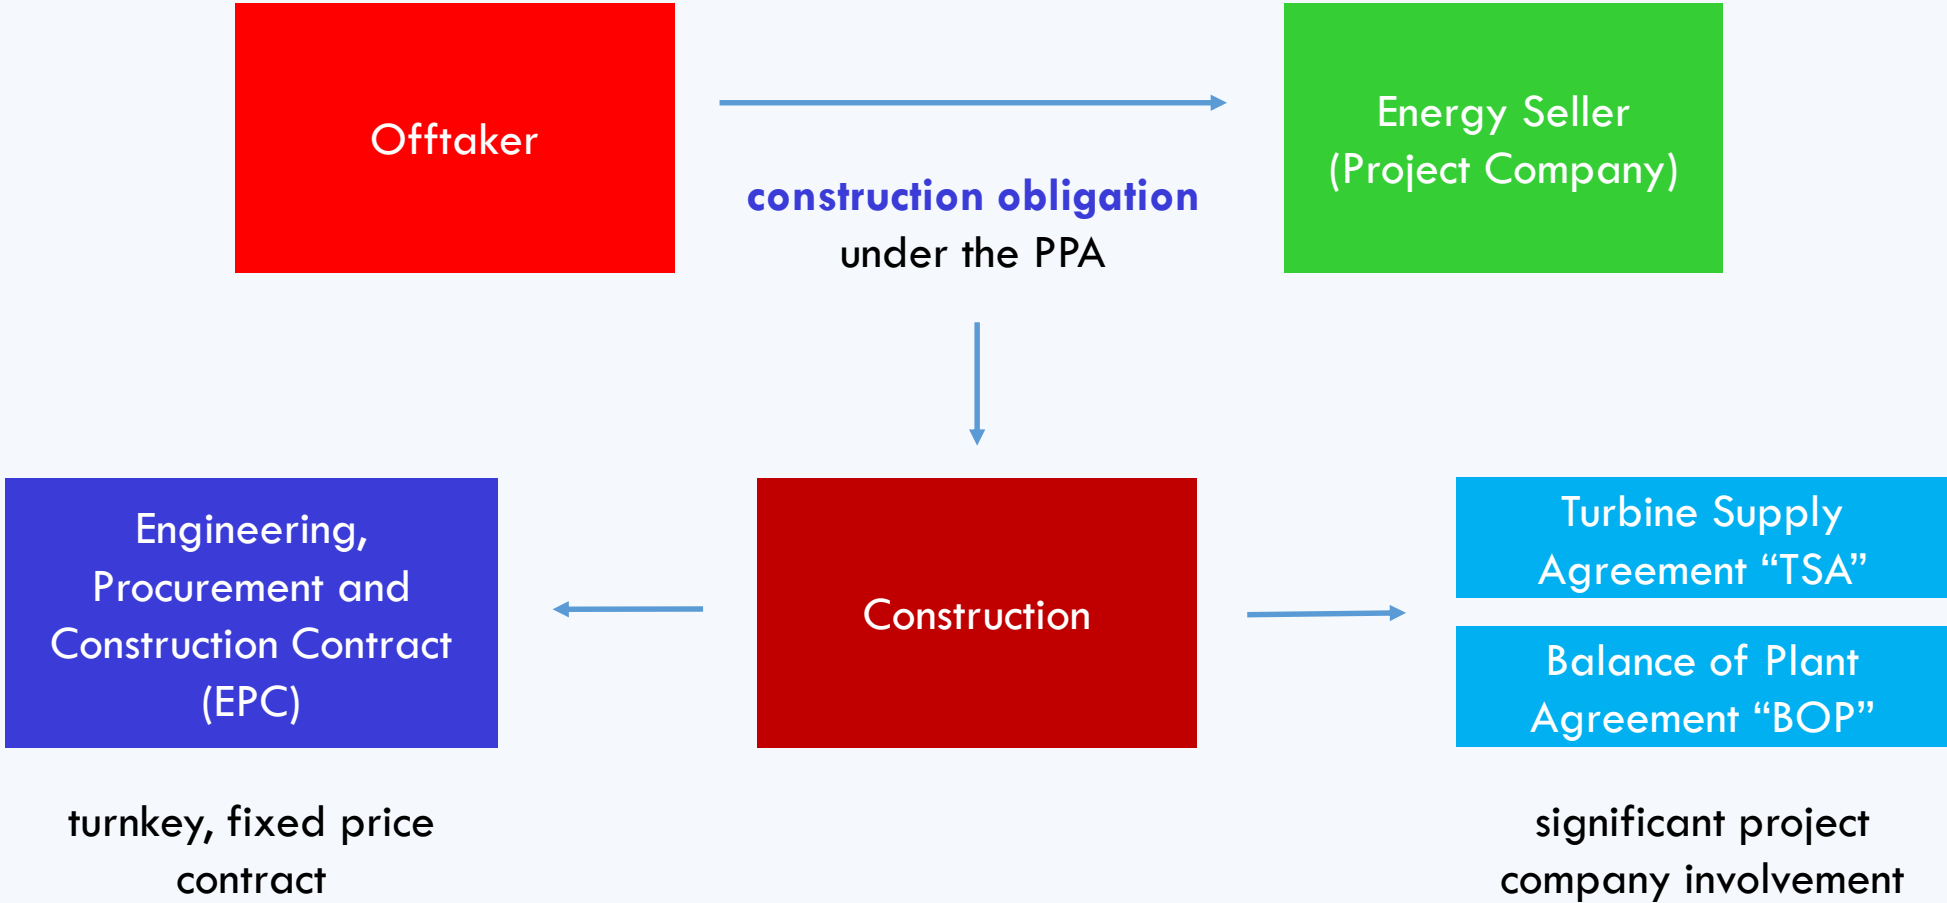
Offtaker

Energy Seller
(Project Company)

construction obligation
under the PPA

Engineering, Procurement and Construction Contract (EPC)

Construction

Turbine Supply Agreement “TSA”

Balance of Plant Agreement “BOP”

turnkey, fixed price contract

significant project company involvement